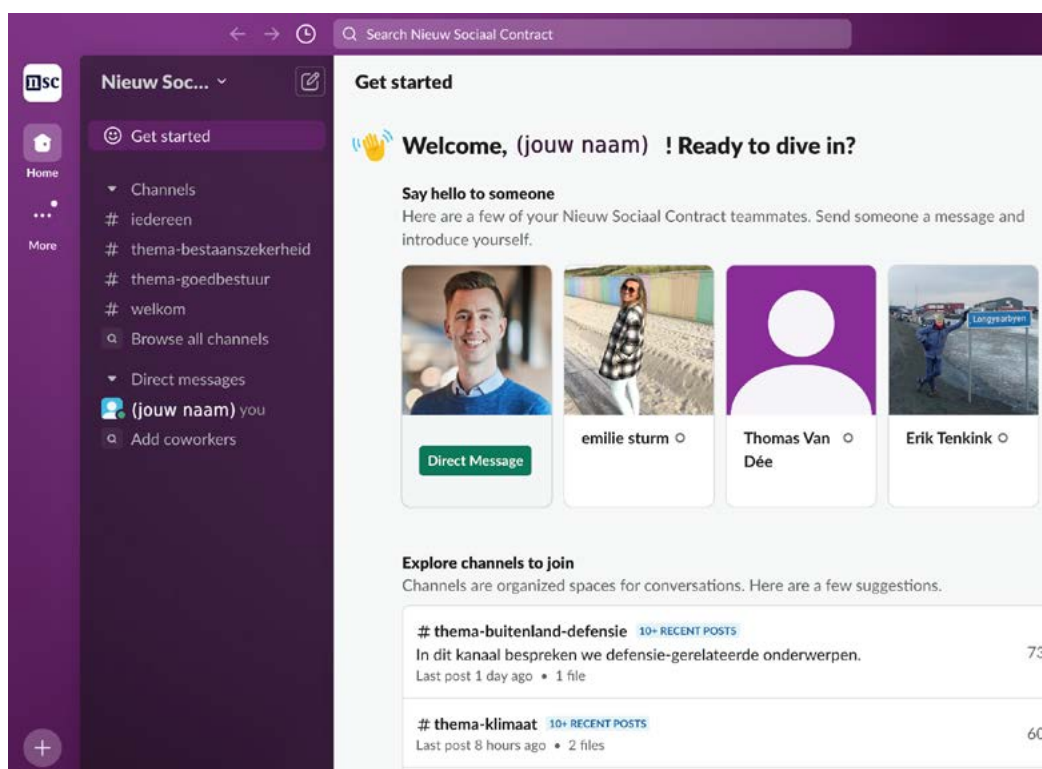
Search Nieuw Sociaal Contract

nsc

Home

More

Nieuw Soc...

Get started

Channels
# iedereen
# thema-bestaanszekerheid
# thema-goedbestuur
# welkom
Browse all channels

Direct messages
(jouw naam) you
Add coworkers

Get started

Welcome, (jouw naam) ! Ready to dive in?

Say hello to someone
Here are a few of your Nieuw Sociaal Contract teammates. Send someone a message and introduce yourself.

Direct Message

emilie sturm

Thomas Van Dée

Erik Tenkink

Longyearbyen

Explore channels to join
Channels are organized spaces for conversations. Here are a few suggestions.

# thema-buitenland-defensie 10+ RECENT POSTS
In dit kanaal bespreken we defensie-gerelateerde onderwerpen.
Last post 1 day ago • 1 file

73

# thema-klimaat 10+ RECENT POSTS
Last post 8 hours ago • 2 files

60